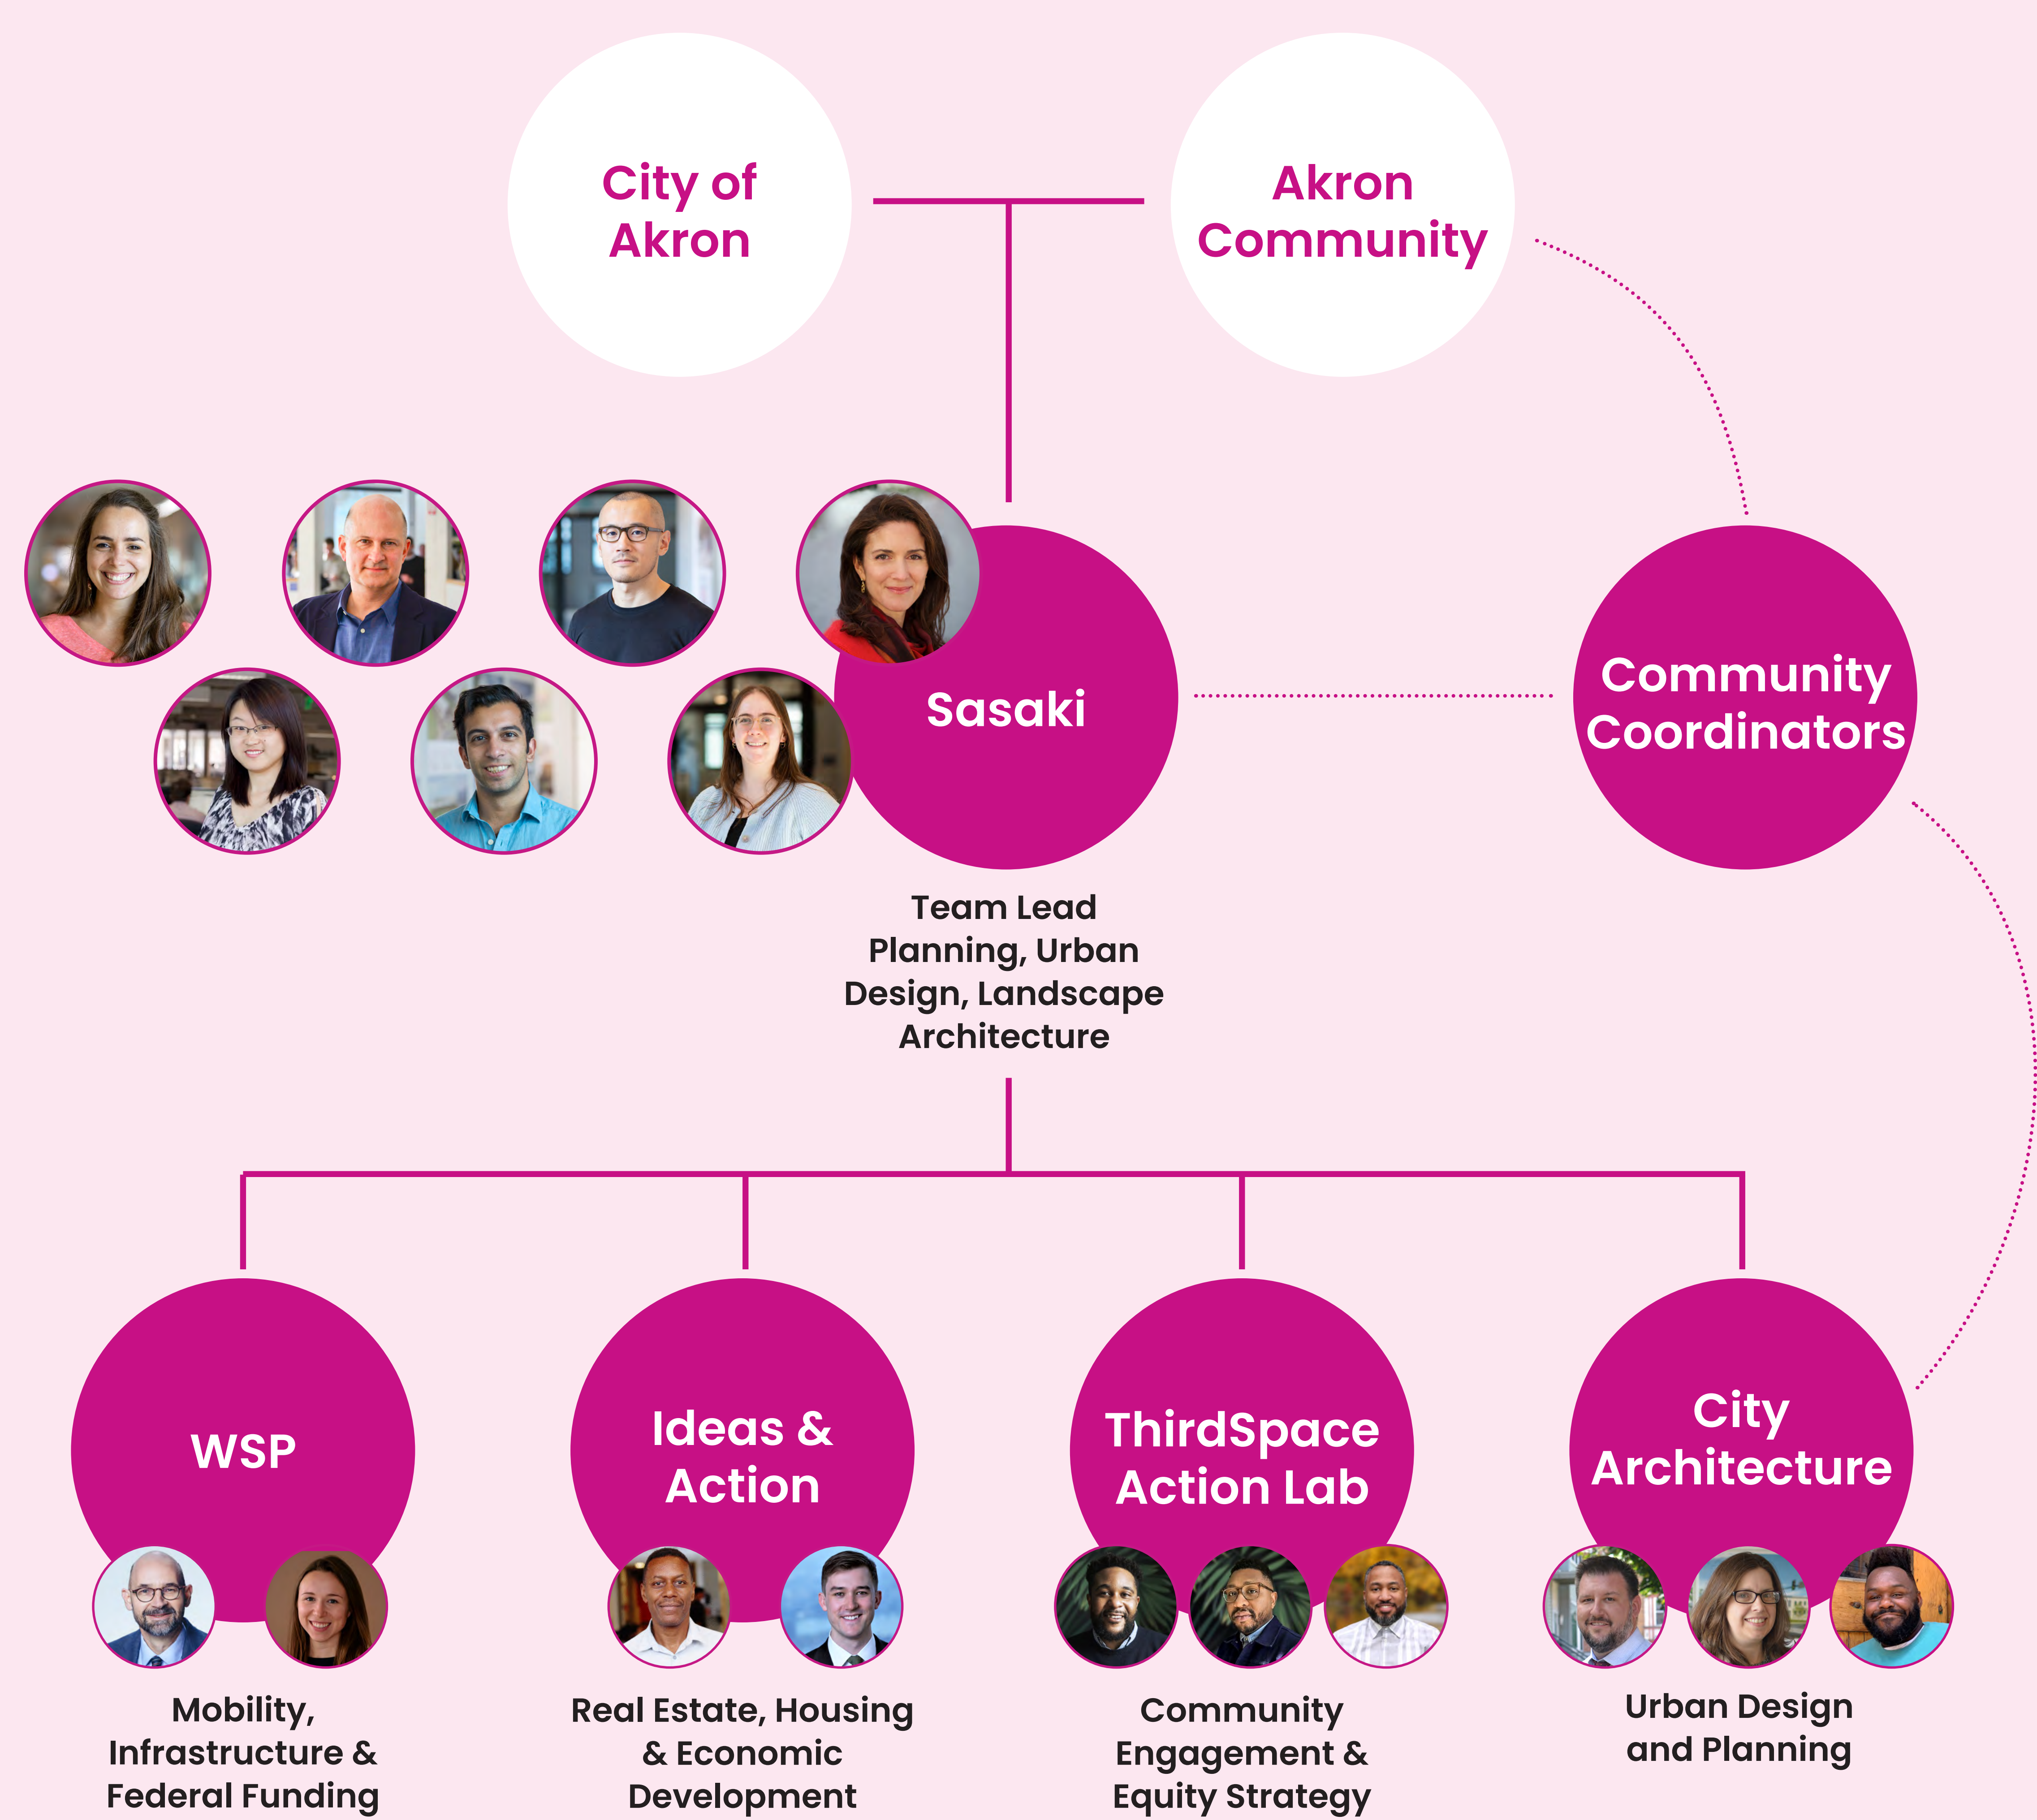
City of Akron

Akron Community

Sasaki

Community Coordinators

Team Lead
Planning, Urban Design, Landscape Architecture

WSP

Ideas & Action

ThirdSpace Action Lab

City Architecture

Mobility, Infrastructure & Federal Funding

Real Estate, Housing & Economic Development

Community Engagement & Equity Strategy

Urban Design and Planning